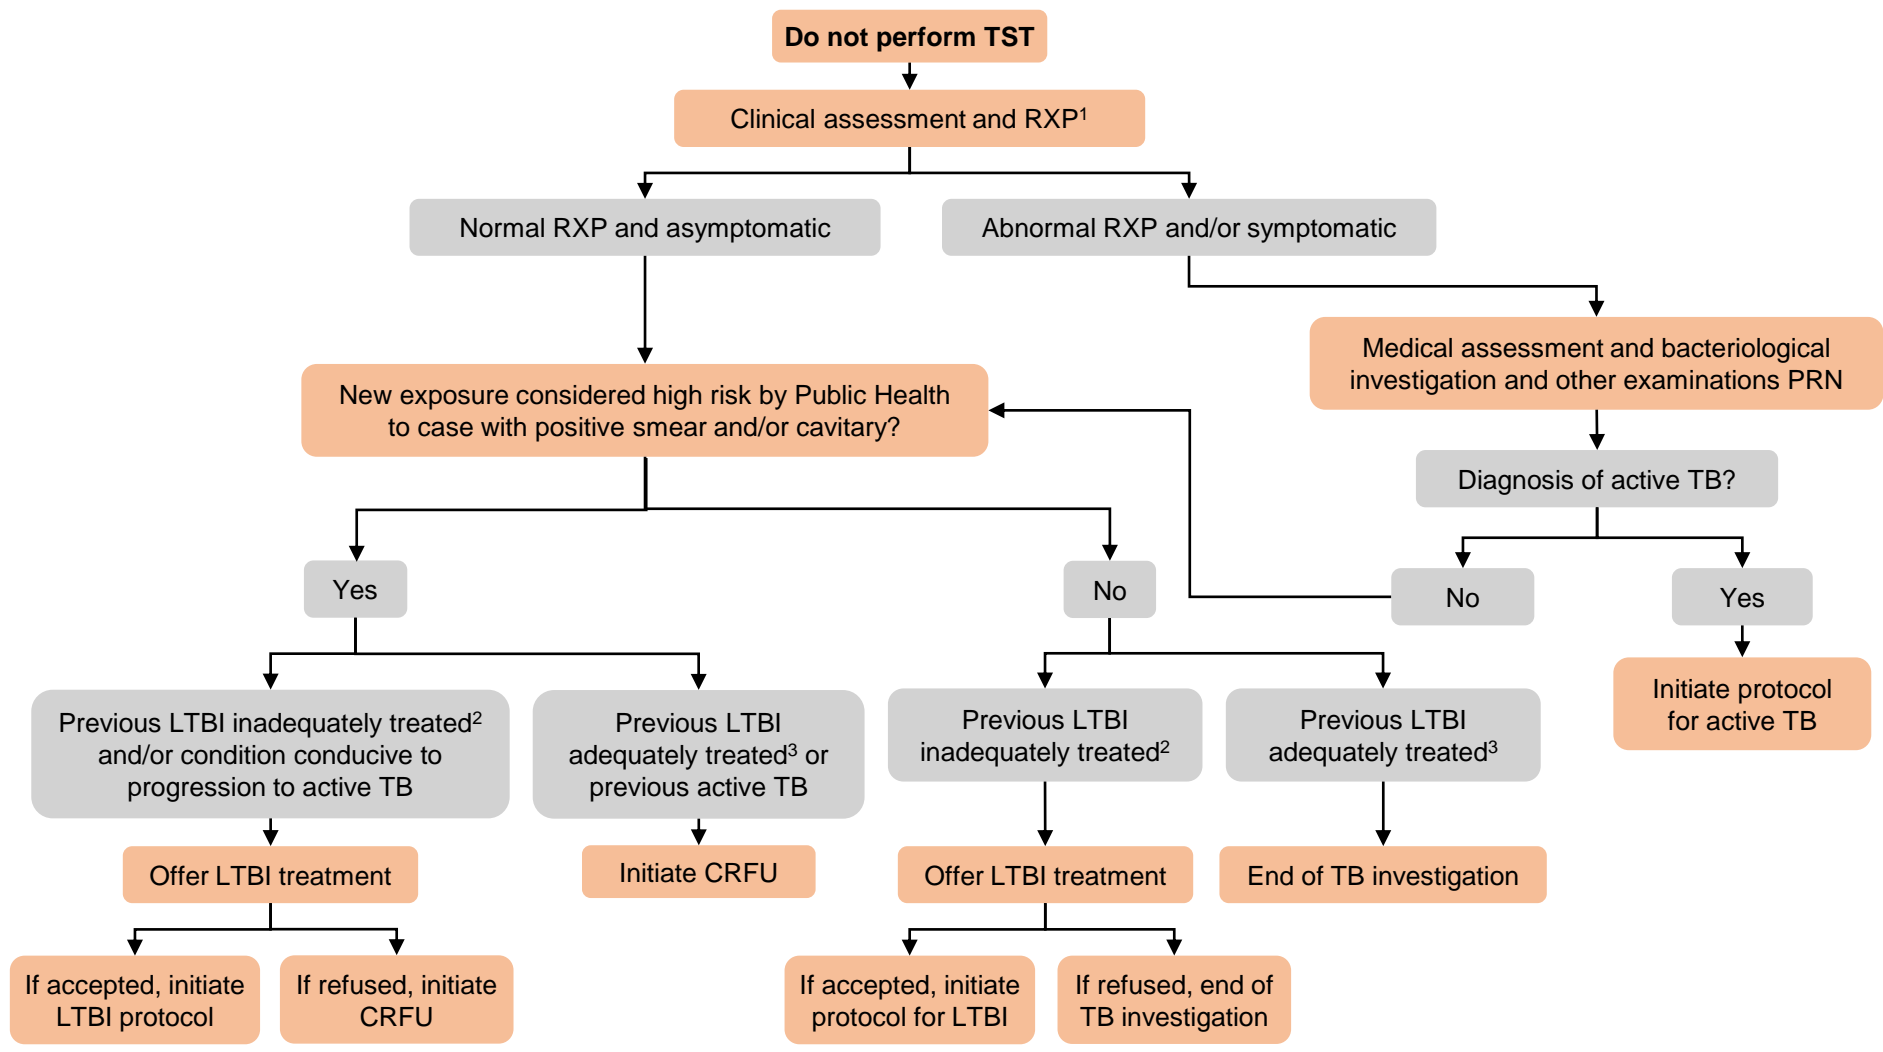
Do not perform TST

Clinical assessment and RXP$^1$

Normal RXP and asymptomatic

Abnormal RXP and/or symptomatic

Medical assessment and bacteriological investigation and other examinations PRN

New exposure considered high risk by Public Health to case with positive smear and/or cavitary?

Diagnosis of active TB?

Yes

No

No

Yes

Initiate protocol for active TB

Previous LTBI inadequately treated$^2$ and/or condition conducive to progression to active TB

Previous LTBI adequately treated$^3$ or previous active TB

Previous LTBI inadequately treated$^2$

Previous LTBI adequately treated$^3$

Offer LTBI treatment

Initiate CRFU

Offer LTBI treatment

End of TB investigation

If accepted, initiate LTBI protocol

If refused, initiate CRFU

If accepted, initiate protocol for LTBI

If refused, end of TB investigation